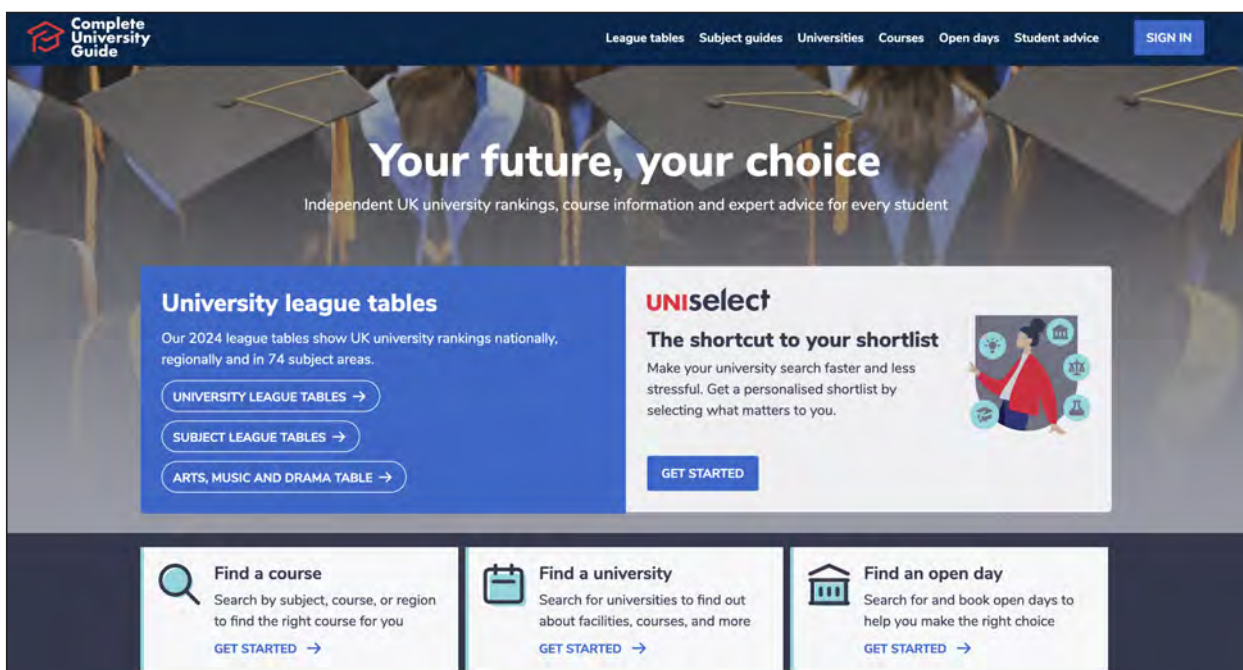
Complete University Guide

League tables Subject guides Universities Courses Open days Student advice SIGN IN

Your future, your choice

Independent UK university rankings, course information and expert advice for every student

University league tables

Our 2024 league tables show UK university rankings nationally, regionally and in 74 subject areas.

UNIVERSITY LEAGUE TABLES →

SUBJECT LEAGUE TABLES →

ARTS, MUSIC AND DRAMA TABLE →

UNIselect

The shortcut to your shortlist

Make your university search faster and less stressful. Get a personalised shortlist by selecting what matters to you.

GET STARTED

Find a course

Search by subject, course, or region to find the right course for you

GET STARTED →

Find a university

Search for universities to find out about facilities, courses, and more

GET STARTED →

Find an open day

Search for and book open days to help you make the right choice

GET STARTED →